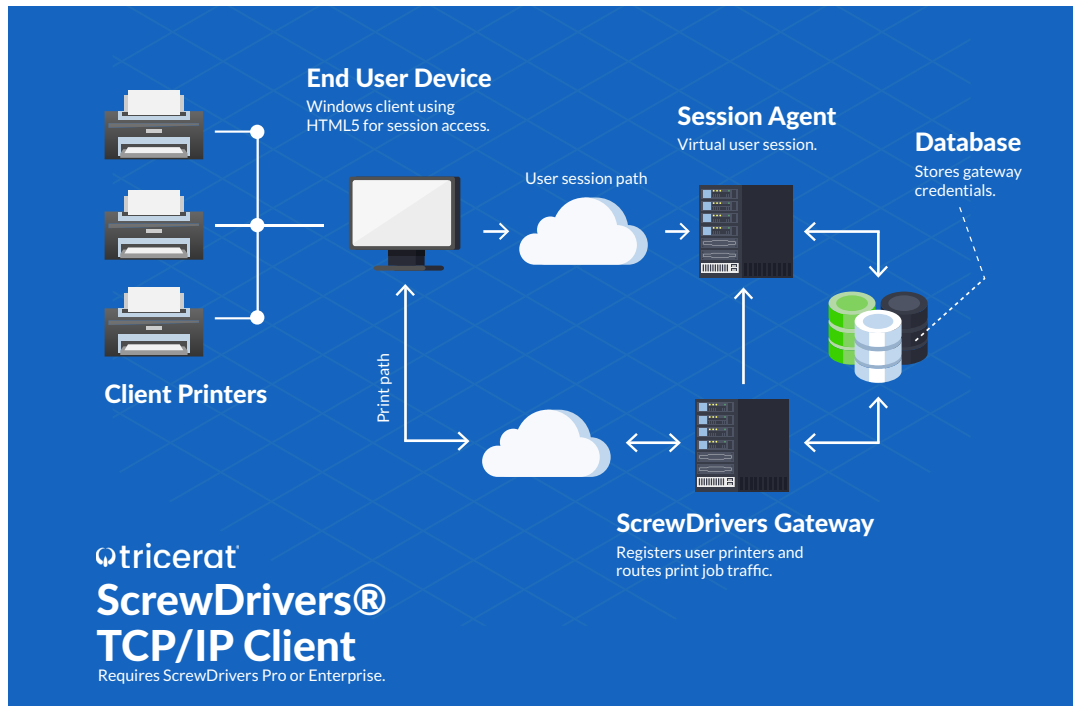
End User Device
Windows client using HTML5 for session access.

Session Agent
Virtual user session.

Database
Stores gateway credentials.

User session path

Print path

Client Printers

ScrewDrivers Gateway
Registers user printers and routes print job traffic.

tricerat
ScrewDrivers®
TCP/IP Client
Requires ScrewDrivers Pro or Enterprise.